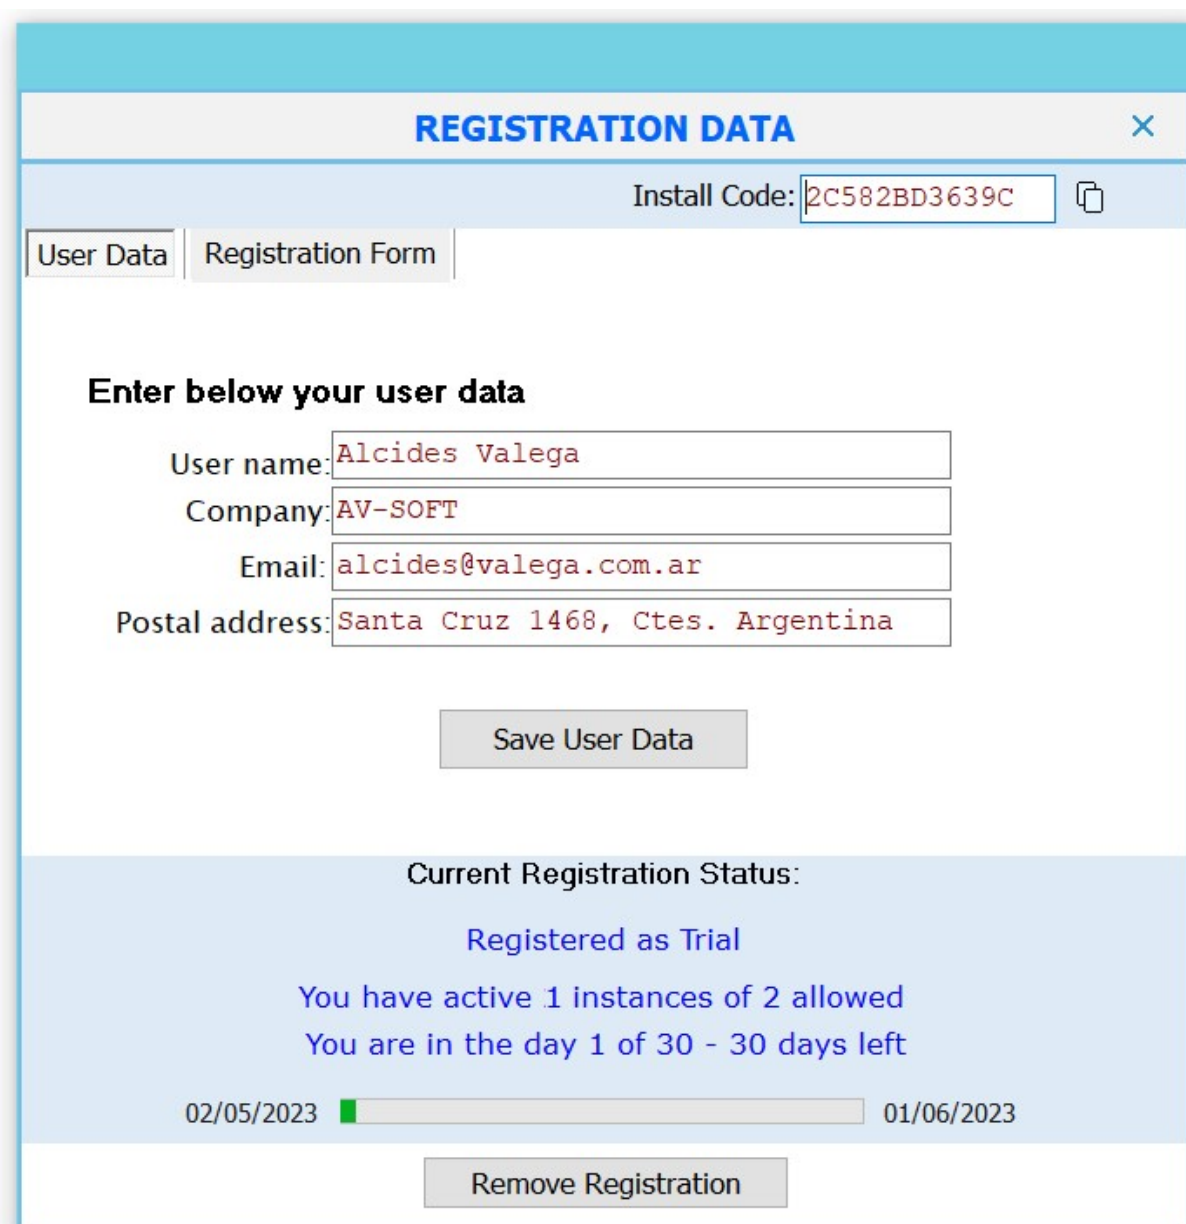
REGISTRATION DATA

×

Install Code: 2C582BD3639C

User Data

Registration Form

Enter below your user data

User name: Alcides Valega

Company: AV-SOFT

Email: alcides@valega.com.ar

Postal address: Santa Cruz 1468, Ctes. Argentina

Save User Data

Current Registration Status:

Registered as Trial

You have active 1 instances of 2 allowed

You are in the day 1 of 30 - 30 days left

02/05/2023

01/06/2023

Remove Registration